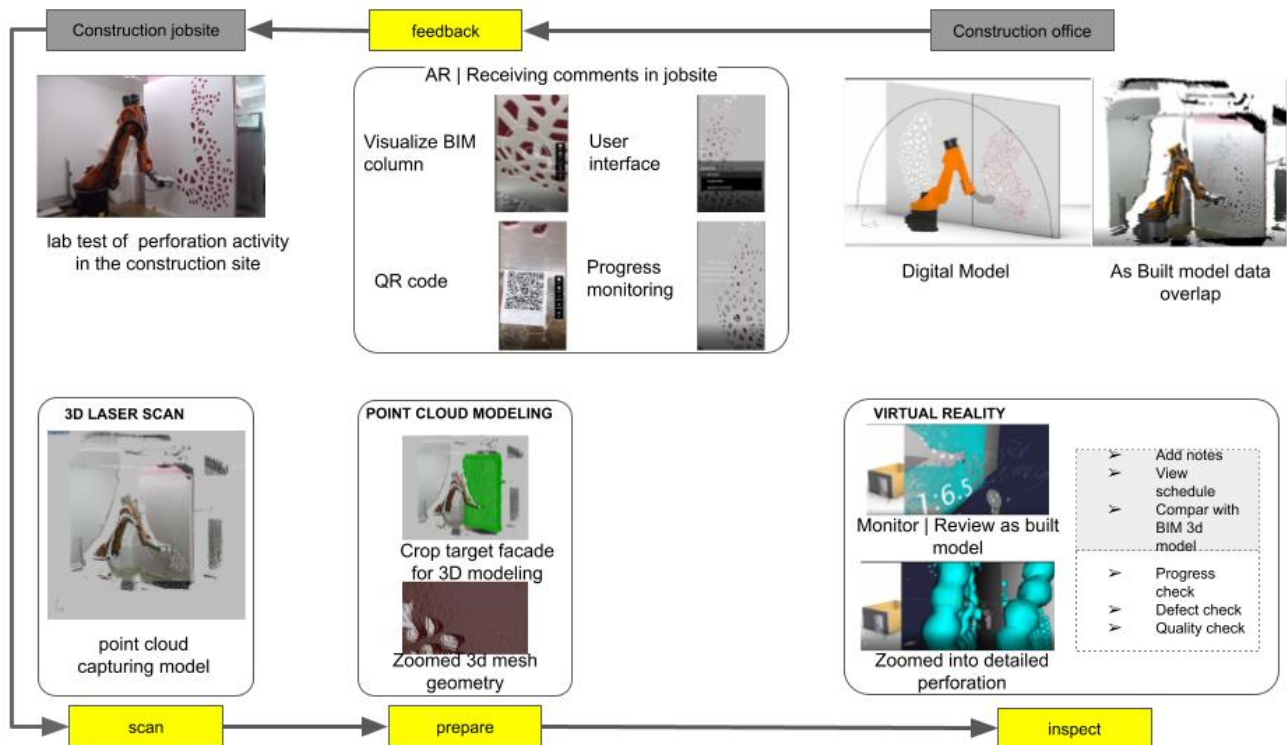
Construction jobsite

feedback

Construction office

lab test of perforation activity in the construction site

AR | Receiving comments in jobsite

Visualize BIM column

User interface

QR code

Progress monitoring

Digital Model

As Built model data overlap

3D LASER SCAN

point cloud capturing model

POINT CLOUD MODELING

Crop target facade for 3D modeling

Zoomed 3d mesh geometry

VIRTUAL REALITY

1:6.5

Monitor | Review as built model

Zoomed into detailed perforation

➢ Add notes
➢ View schedule
➢ Compar with BIM 3d model

➢ Progress check
➢ Defect check
➢ Quality check

scan

prepare

inspect